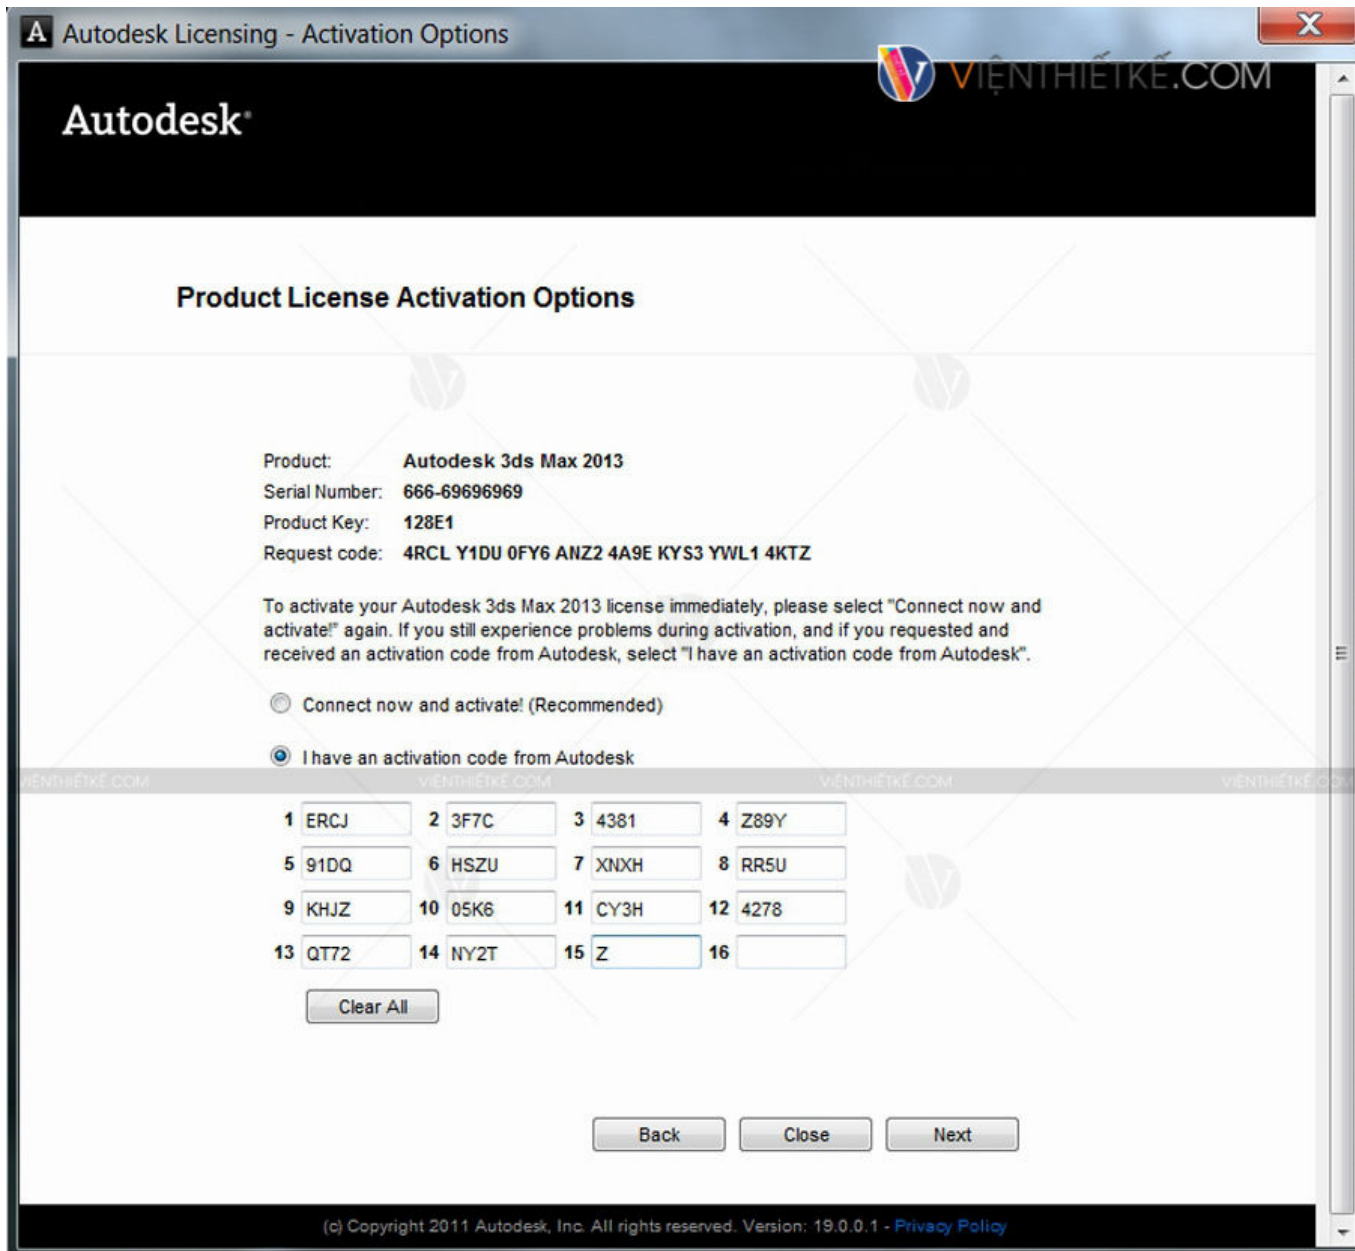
A Autodesk Licensing - Activation Options

VIENTHIETKE.COM

Autodesk

Product License Activation Options

| | |
|---|---|
| Product: | Autodesk 3ds Max 2013 |
| Serial Number: | 666-69696969 |
| Product Key: | 128E1 |
| Request code: | 4RCL Y1DU 0FY6 ANZ2 4A9E KYS3 YWL1 4KTZ |

To activate your Autodesk 3ds Max 2013 license immediately, please select "Connect now and activate!" again. If you still experience problems during activation, and if you requested and received an activation code from Autodesk, select "I have an activation code from Autodesk".

Connect now and activate! (Recommended)

I have an activation code from Autodesk

VIENTHIETKE.COM VIENTHIETKE.COM VIENTHIETKE.COM VIENTHIETKE.COM

| | | | | | | | |
|---|---|---|---|---|---|---|---|
| 1 | ERCJ | 2 | 3F7C | 3 | 4381 | 4 | Z89Y |
| 5 | 91DQ | 6 | HSZU | 7 | XNXH | 8 | RR5U |
| 9 | KHJZ | 10 | 05K6 | 11 | CY3H | 12 | 4278 |
| 13 | QT72 | 14 | NY2T | 15 | Z | 16 | |

Clear All

Back Close Next

(c) Copyright 2011 Autodesk, Inc. All rights reserved. Version: 19.0.0.1 - Privacy Policy